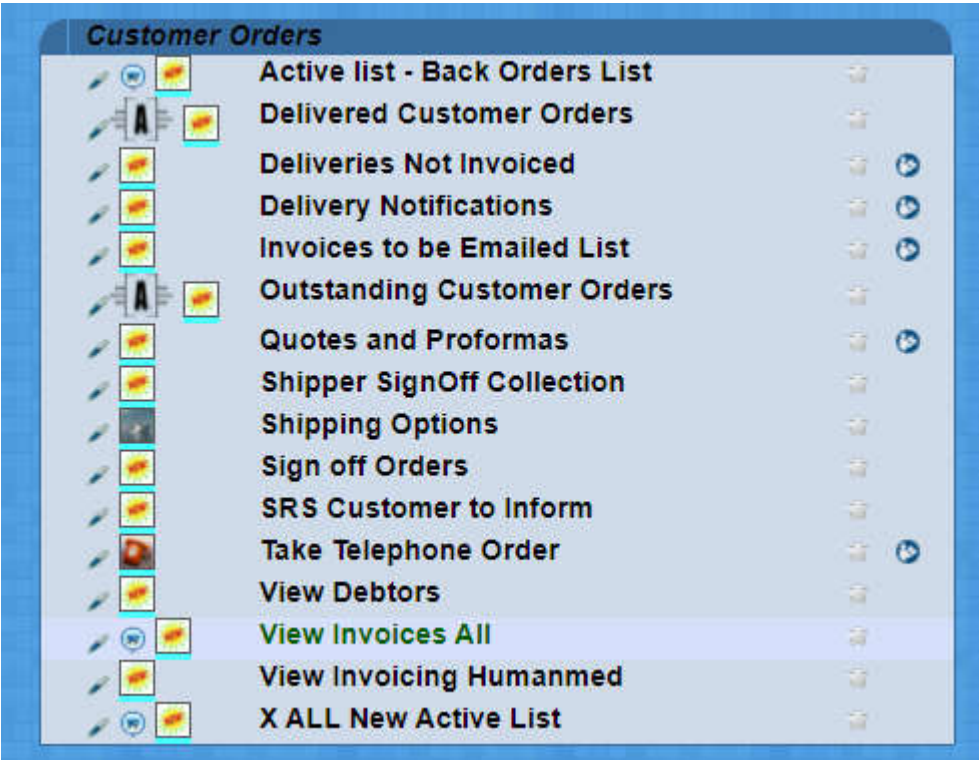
Customer Orders

A

A

Active list - Back Orders List

Delivered Customer Orders

Deliveries Not Invoiced

Delivery Notifications

Invoices to be Emailed List

Outstanding Customer Orders

Quotes and Proformas

Shipper SignOff Collection

Shipping Options

Sign off Orders

SRS Customer to Inform

Take Telephone Order

View Debtors

View Invoices All

View Invoicing Humanmed

X ALL New Active List